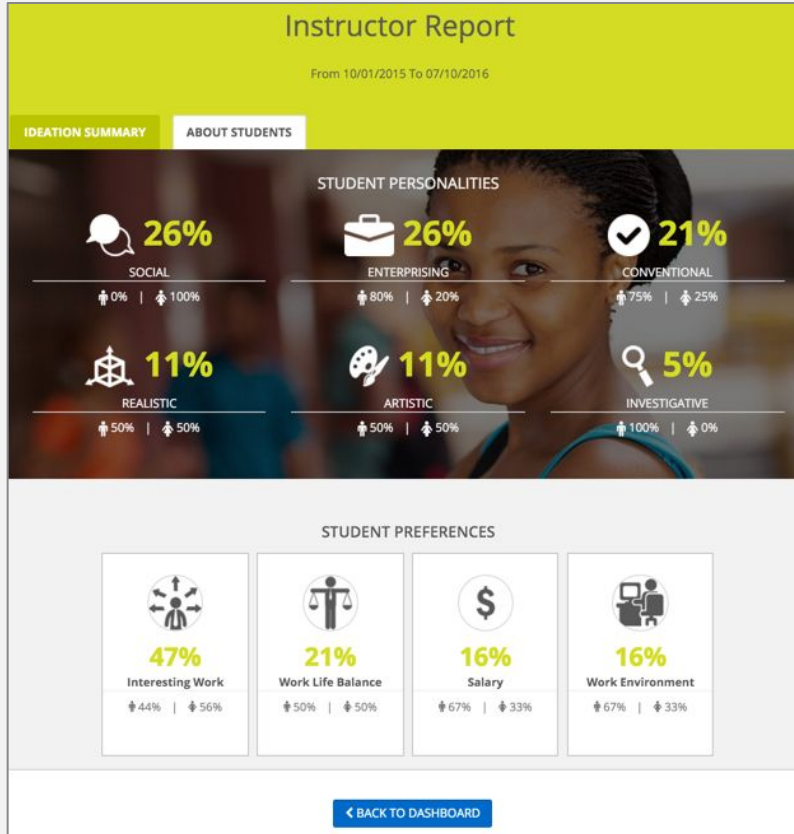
Instructor Report

From 10/01/2015 To 07/10/2016

IDEATION SUMMARY

ABOUT STUDENTS

STUDENT PERSONALITIES

26%
SOCIAL
0% | 100%

26%
ENTERPRISING
80% | 20%

21%
CONVENTIONAL
75% | 25%

11%
REALISTIC
50% | 50%

11%
ARTISTIC
50% | 50%

5%
INVESTIGATIVE
100% | 0%

STUDENT PREFERENCES

47%
Interesting Work
44% | 56%

21%
Work Life Balance
50% | 50%

16%
Salary
67% | 33%

16%
Work Environment
67% | 33%

< BACK TO DASHBOARD